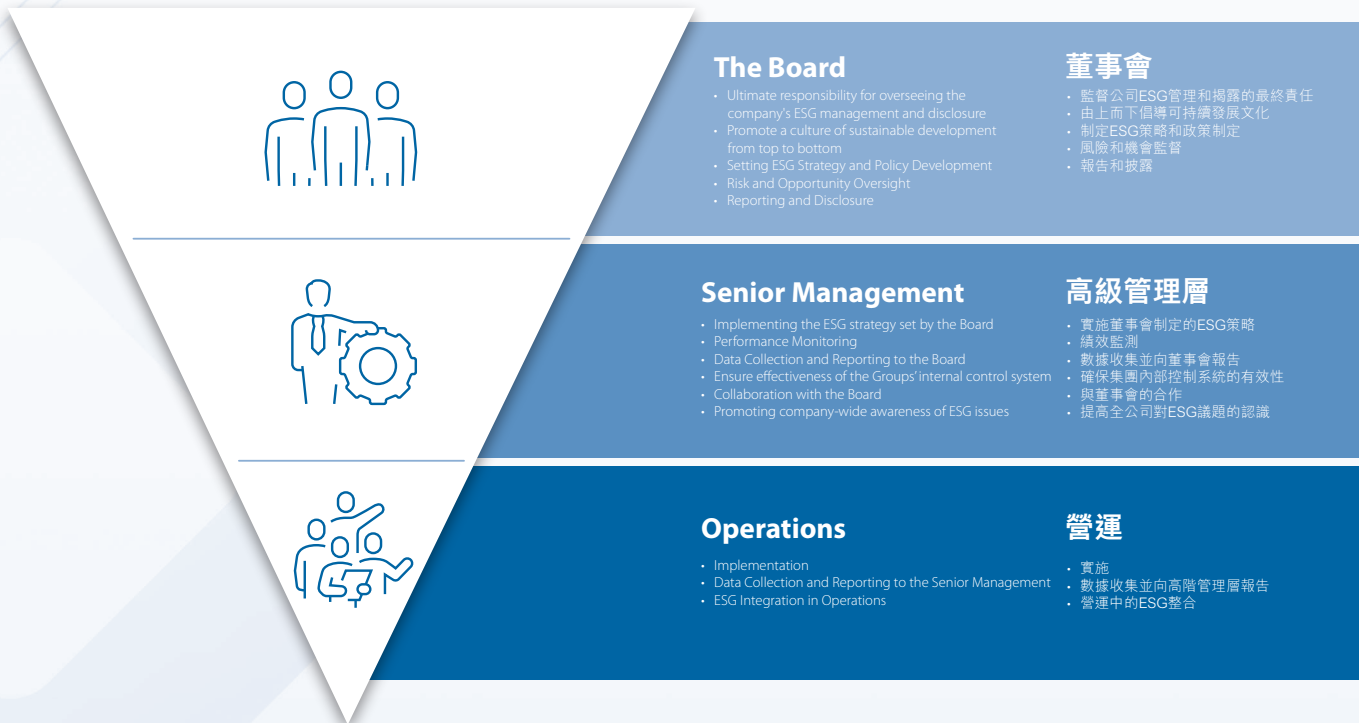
The Board

- Ultimate responsibility for overseeing the company's ESG management and disclosure
- Promote a culture of sustainable development from top to bottom
- Setting ESG Strategy and Policy Development
- Risk and Opportunity Oversight
- Reporting and Disclosure

董事會

- 監督公司ESG管理和揭露的最終責任
- 由上而下倡導可持續發展文化
- 制定ESG策略和政策制定
- 風險和機會監督
- 報告和披露

Senior Management

- Implementing the ESG strategy set by the Board
- Performance Monitoring
- Data Collection and Reporting to the Board
- Ensure effectiveness of the Groups' internal control system
- Collaboration with the Board
- Promoting company-wide awareness of ESG issues

高級管理層

- 實施董事會制定的ESG策略
- 績效監測
- 數據收集並向董事會報告
- 確保集團內部控制系統的有效性
- 與董事會的合作
- 提高全公司對ESG議題的認識

Operations

- Implementation
- Data Collection and Reporting to the Senior Management
- ESG Integration in Operations

營運

- 實施
- 數據收集並向高階管理層報告
- 營運中的ESG整合